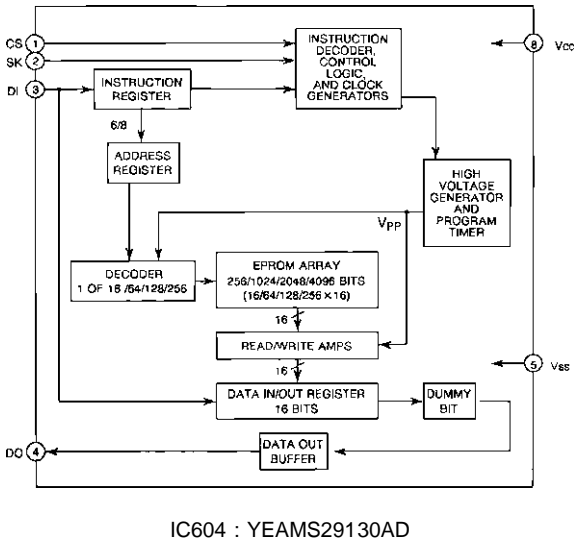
CS 1
SK 2
DI 3
INSTRUCTION REGISTER
INSTRUCTION DECODER, CONTROL LOGIC, AND CLOCK GENERATORS
8 Vcc
6/8
ADDRESS REGISTER
HIGH VOLTAGE GENERATOR AND PROGRAM TIMER
$V_{PP}$
DECODER 1 OF 16 /64/128/256
EPROM ARRAY 256/1024/2048/4096 BITS (16/64/128/256 × 16)
16
READ/WRITE AMPS
5 Vss
16
DATA IN/OUT REGISTER 16 BITS
DUMMY BIT
DO 4
DATA OUT BUFFER

IC604 : YEAMS29130AD